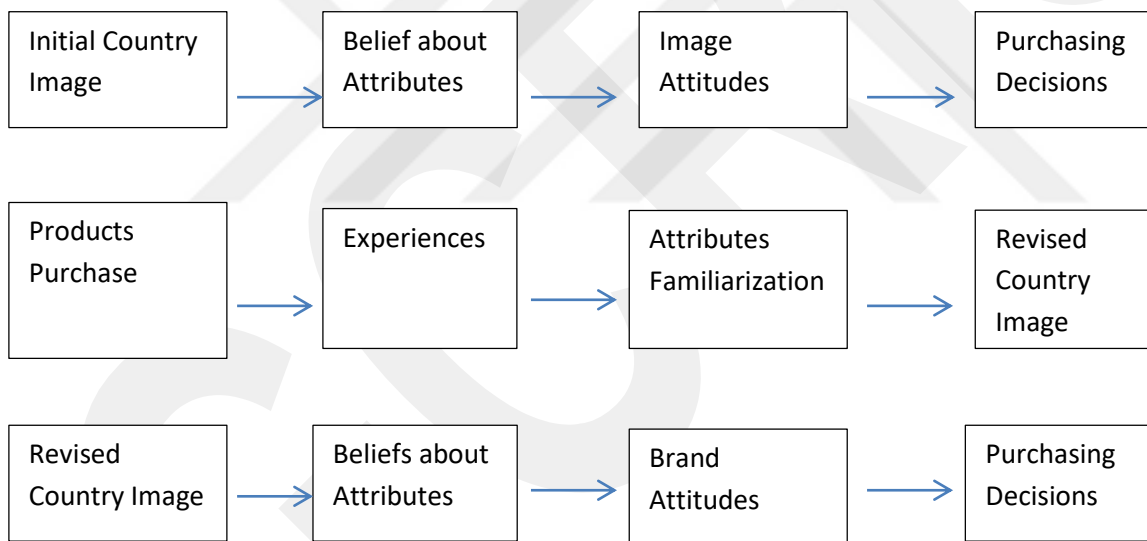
Initial Country Image

Belief about Attributes

Image Attitudes

Purchasing Decisions

Products Purchase

Experiences

Attributes Familiarization

Revised Country Image

Revised Country Image

Beliefs about Attributes

Brand Attitudes

Purchasing Decisions